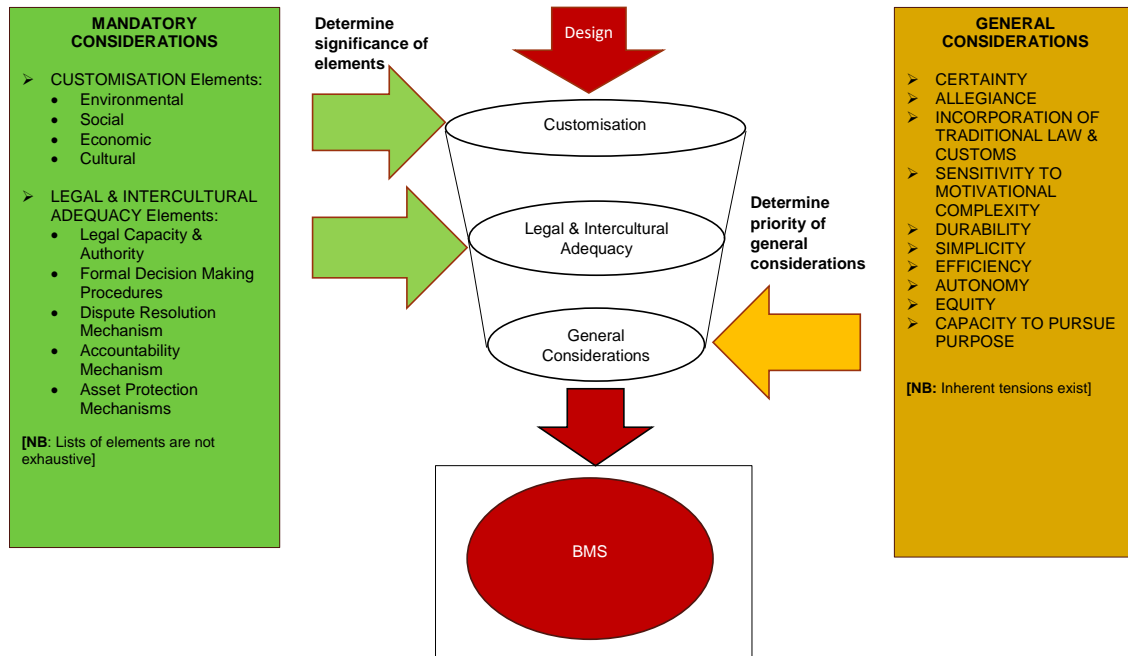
MANDATORY CONSIDERATIONS

➢ CUSTOMISATION Elements:
- Environmental
- Social
- Economic
- Cultural

➢ LEGAL & INTERCULTURAL ADEQUACY Elements:
- Legal Capacity & Authority
- Formal Decision Making Procedures
- Dispute Resolution Mechanism
- Accountability Mechanism
- Asset Protection Mechanisms

[NB: Lists of elements are not exhaustive]

Determine significance of elements

Design

Customisation

Legal & Intercultural Adequacy

General Considerations

Determine priority of general considerations

BMS

GENERAL CONSIDERATIONS

➢ CERTAINTY
➢ ALLEGIANCE
➢ INCORPORATION OF TRADITIONAL LAW & CUSTOMS
➢ SENSITIVITY TO MOTIVATIONAL COMPLEXITY
➢ DURABILITY
➢ SIMPLICITY
➢ EFFICIENCY
➢ AUTONOMY
➢ EQUITY
➢ CAPACITY TO PURSUE PURPOSE

[NB: Inherent tensions exist]